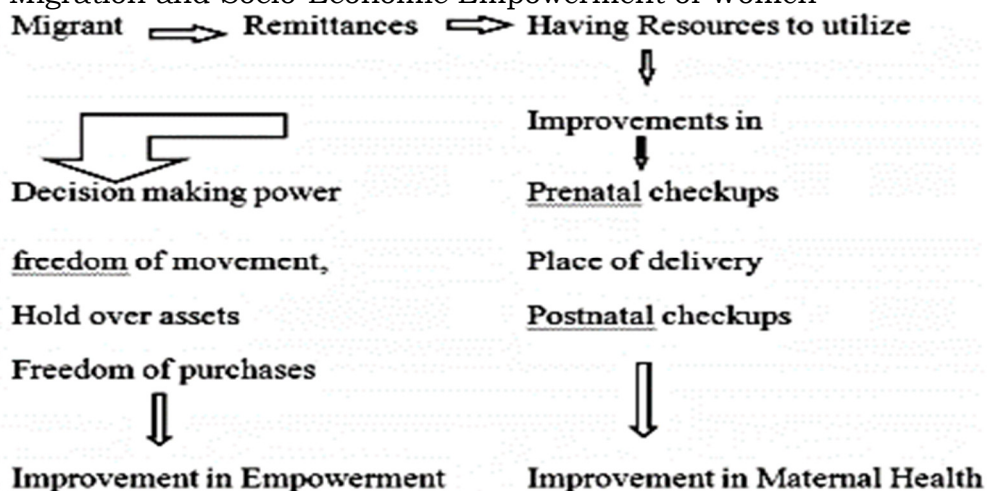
Migration and Socio-Economic Empowerment of Women

Migrant Remittances Having Resources to utilize

Improvements in

Decision making power

Prenatal checkups

freedom of movement,

Place of delivery

Hold over assets

Postnatal checkups

Freedom of purchases

Improvement in Empowerment

Improvement in Maternal Health